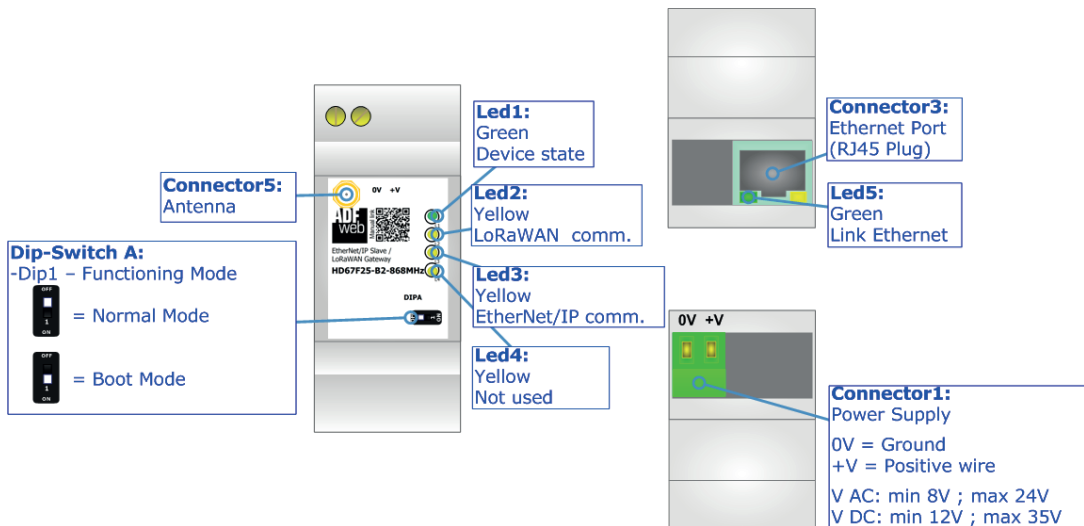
Led1:
Green
Device state

Connector5:
Antenna

0V +V

ADF web

EtherNet/IP Slave / LoRaWAN Gateway

HD67F25-B2-868MHz

DIPA

Led2:
Yellow
LoRaWAN comm.

Dip-Switch A:
-Dip1 – Functioning Mode

OFF
1
ON
= Normal Mode

OFF
1
ON
= Boot Mode

Led3:
Yellow
EtherNet/IP comm.

Led4:
Yellow
Not used

Connector3:
Ethernet Port
(RJ45 Plug)

Led5:
Green
Link Ethernet

0V +V

Connector1:
Power Supply

0V = Ground
+V = Positive wire

V AC: min 8V ; max 24V
V DC: min 12V ; max 35V